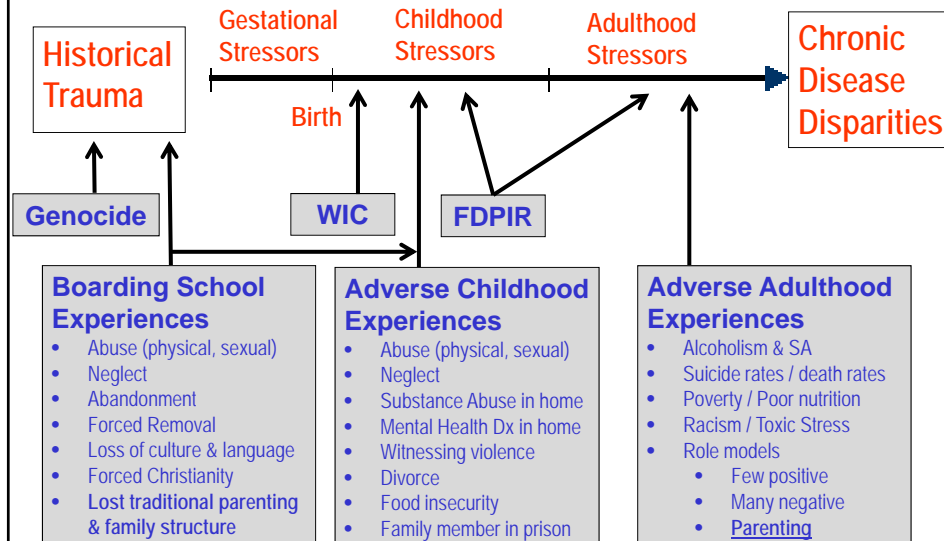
Historical Trauma

Gestational Stressors

Childhood Stressors

Adulthood Stressors

Chronic Disease Disparities

Birth

Genocide

WIC

FDPIR

Boarding School Experiences
- Abuse (physical, sexual)
- Neglect
- Abandonment
- Forced Removal
- Loss of culture & language
- Forced Christianity
- Lost traditional parenting & family structure

Adverse Childhood Experiences
- Abuse (physical, sexual)
- Neglect
- Substance Abuse in home
- Mental Health Dx in home
- Witnessing violence
- Divorce
- Food insecurity
- Family member in prison

Adverse Adulthood Experiences
- Alcoholism & SA
- Suicide rates / death rates
- Poverty / Poor nutrition
- Racism / Toxic Stress
- Role models
  - Few positive
  - Many negative
  - Parenting